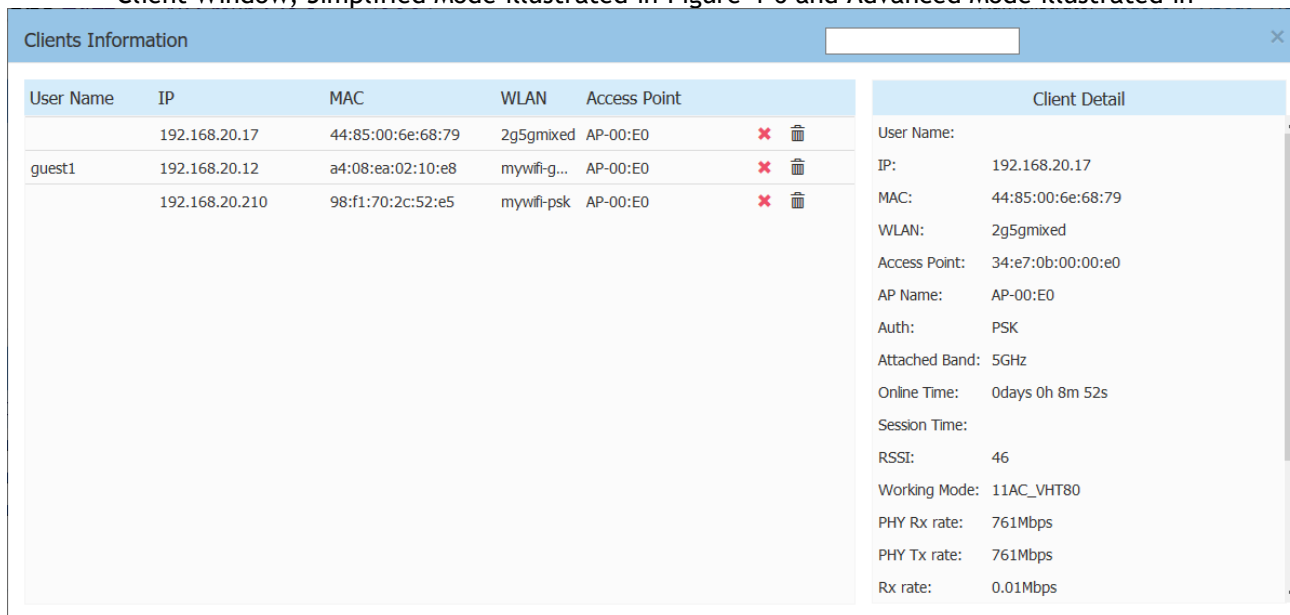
Client Window, Simplified Mode illustrated in Figure 4-6 and Advanced Mode illustrated in

Clients Information

×

| User Name | IP | MAC | WLAN | Access Point |
|---|---|---|---|---|
| | 192.168.20.17 | 44:85:00:6e:68:79 | 2g5gmixed | AP-00:E0 |
| guest1 | 192.168.20.12 | a4:08:ea:02:10:e8 | mywifi-g... | AP-00:E0 |
| | 192.168.20.210 | 98:f1:70:2c:52:e5 | mywifi-psk | AP-00:E0 |

Client Detail

User Name:
IP: 192.168.20.17
MAC: 44:85:00:6e:68:79
WLAN: 2g5gmixed
Access Point: 34:e7:0b:00:00:e0
AP Name: AP-00:E0
Auth: PSK
Attached Band: 5GHz
Online Time: 0days 0h 8m 52s
Session Time:
RSSI: 46
Working Mode: 11AC_VHT80
PHY Rx rate: 761Mbps
PHY Tx rate: 761Mbps
Rx rate: 0.01Mbps